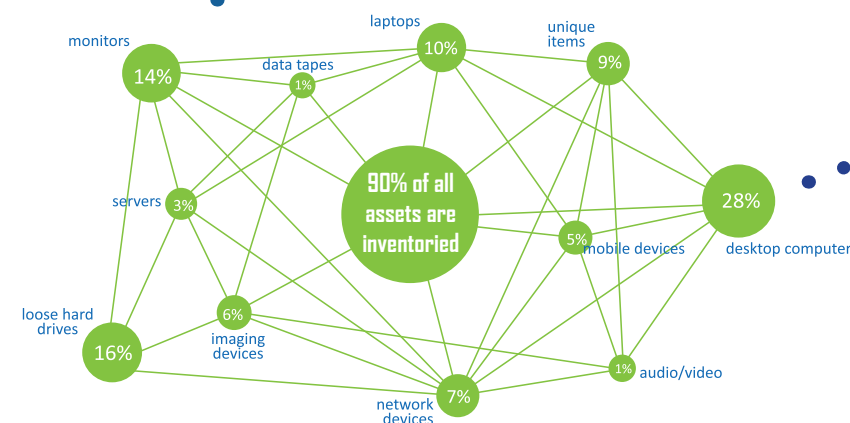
laptops
10%
unique items
9%
monitors
14%
data tapes
1%
servers
3%
90% of all assets are inventoried
28%
5%
mobile devices
desktop computer
loose hard drives
16%
6%
imaging devices
1%
audio/video
7%
network devices